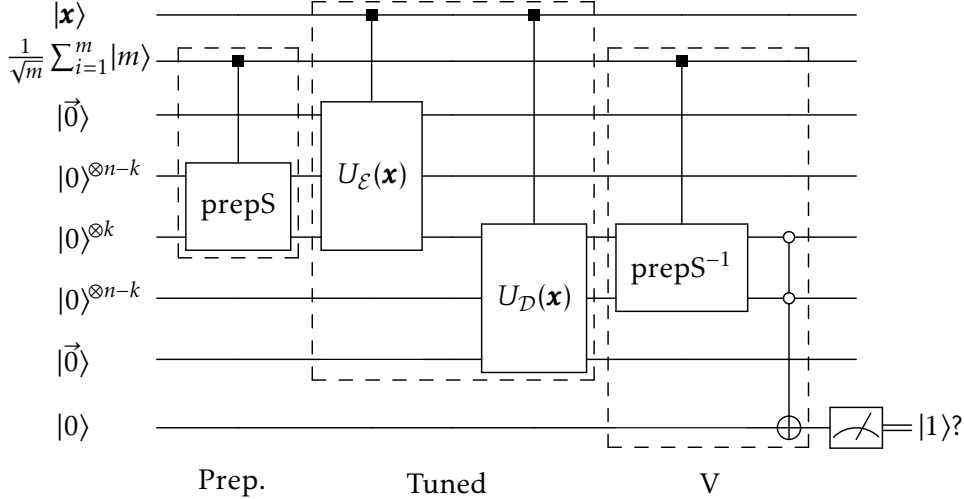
$|\boldsymbol{x}\rangle$
$\frac{1}{\sqrt{m}}\sum_{i=1}^{m}|m\rangle$
$|\vec{0}\rangle$
$|0\rangle^{\otimes n-k}$
$|0\rangle^{\otimes k}$
$|0\rangle^{\otimes n-k}$
$|\vec{0}\rangle$
$|0\rangle$

prepS

$U_{\mathcal{E}}(\boldsymbol{x})$

$U_{\mathcal{D}}(\boldsymbol{x})$

$\text{prepS}^{-1}$

$|1\rangle$?

Prep.

Tuned

V